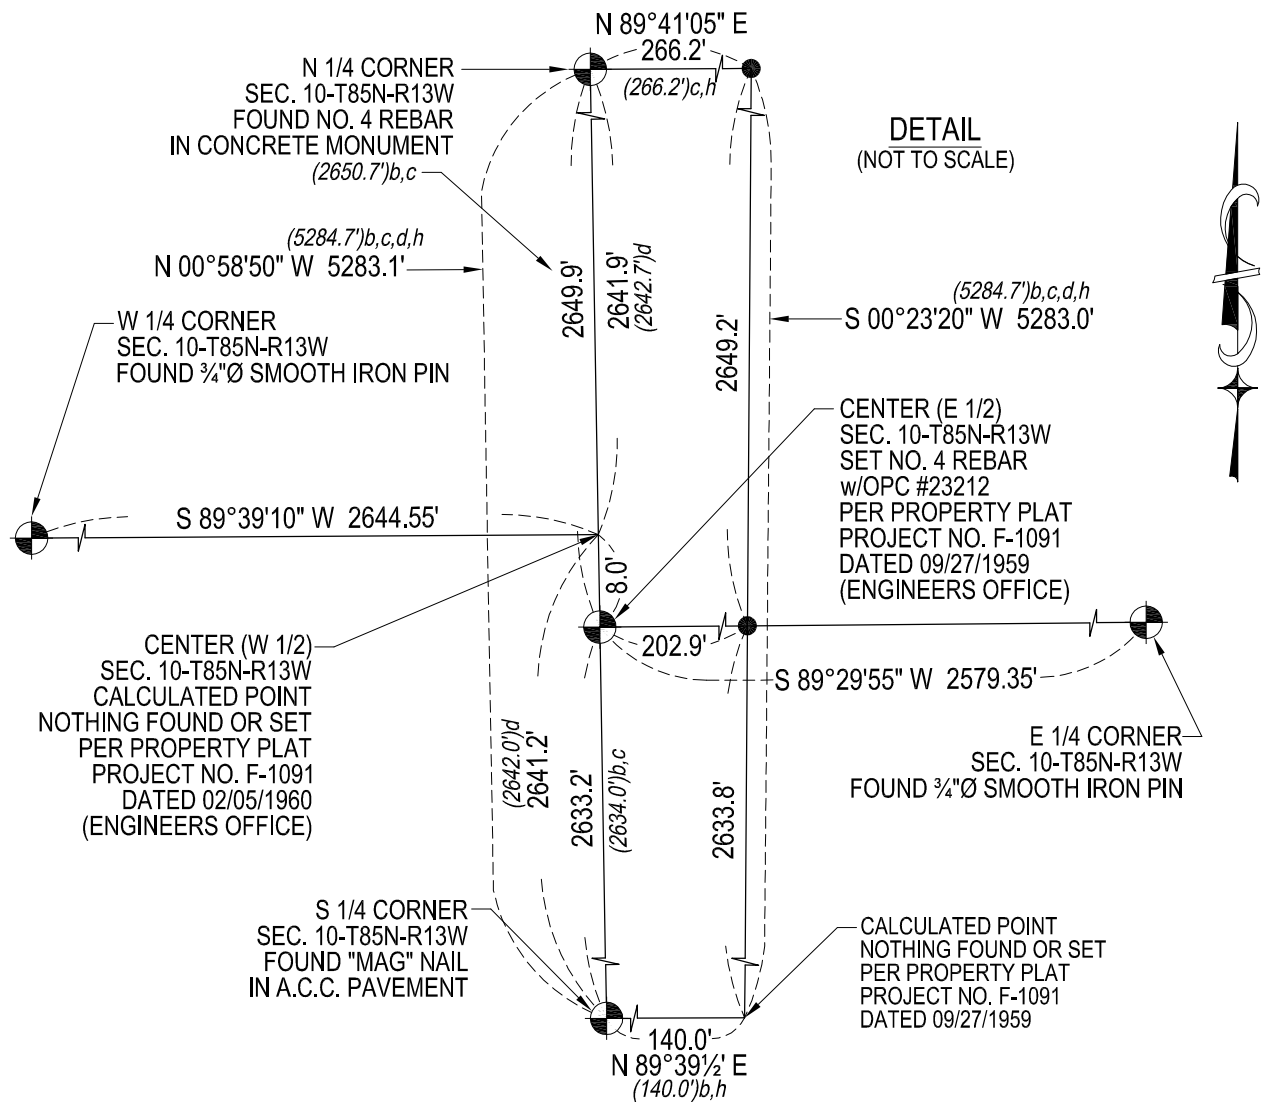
N 89°41'05" E
266.2'
(266.2')c,h

N 1/4 CORNER
SEC. 10-T85N-R13W
FOUND NO. 4 REBAR
IN CONCRETE MONUMENT
(2650.7')b,c

DETAIL
(NOT TO SCALE)

(5284.7')b,c,d,h
N 00°58'50" W 5283.1'

2649.9'
2641.9'
(2642.7')d
2649.2'

(5284.7')b,c,d,h
S 00°23'20" W 5283.0'

W 1/4 CORNER
SEC. 10-T85N-R13W
FOUND ¾"Ø SMOOTH IRON PIN

CENTER (E 1/2)
SEC. 10-T85N-R13W
SET NO. 4 REBAR
w/OPC #23212
PER PROPERTY PLAT
PROJECT NO. F-1091
DATED 09/27/1959
(ENGINEERS OFFICE)

S 89°39'10" W 2644.55'

8.0'

CENTER (W 1/2)
SEC. 10-T85N-R13W
CALCULATED POINT
NOTHING FOUND OR SET
PER PROPERTY PLAT
PROJECT NO. F-1091
DATED 02/05/1960
(ENGINEERS OFFICE)

202.9'
S 89°29'55" W 2579.35'

(2642.0')d
2641.2'
2633.2'
(2634.0')b,c
2633.8'

E 1/4 CORNER
SEC. 10-T85N-R13W
FOUND ¾"Ø SMOOTH IRON PIN

S 1/4 CORNER
SEC. 10-T85N-R13W
FOUND "MAG" NAIL
IN A.C.C. PAVEMENT

CALCULATED POINT
NOTHING FOUND OR SET
PER PROPERTY PLAT
PROJECT NO. F-1091
DATED 09/27/1959

140.0'
N 89°39½' E
(140.0')b,h